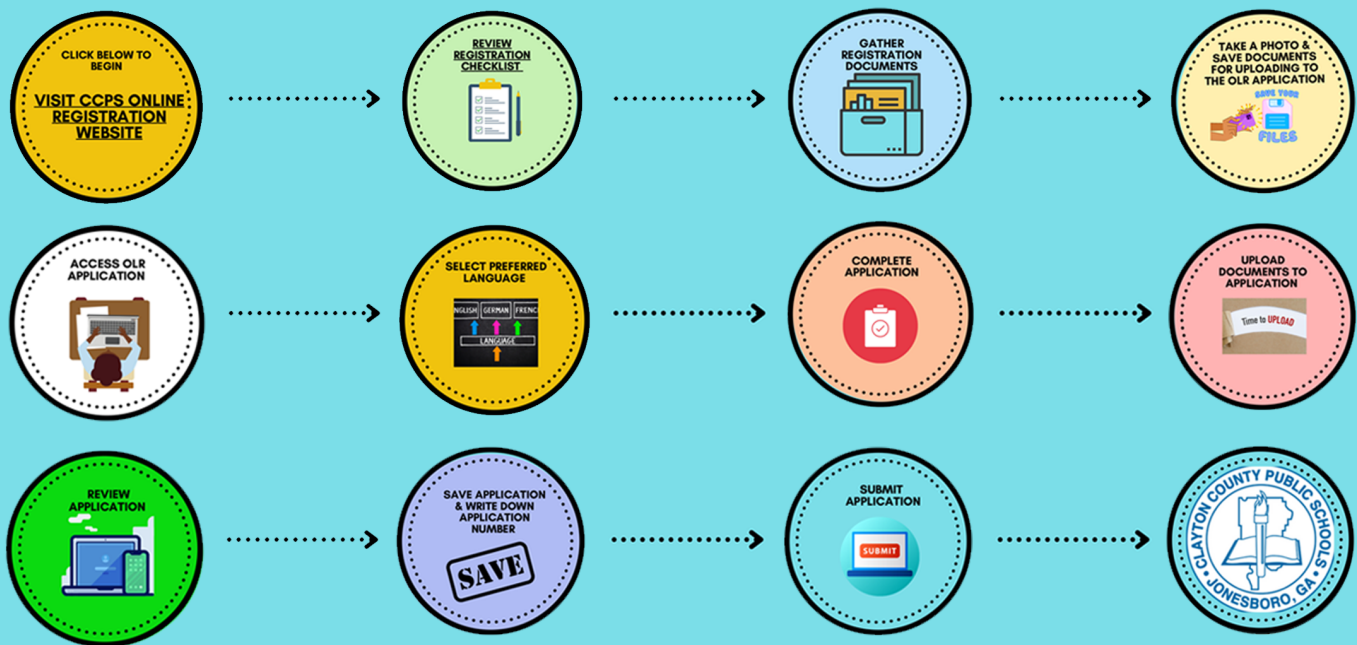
CLICK BELOW TO BEGIN

VISIT CCPS ONLINE REGISTRATION WEBSITE

REVIEW REGISTRATION CHECKLIST

GATHER REGISTRATION DOCUMENTS

TAKE A PHOTO & SAVE DOCUMENTS FOR UPLOADING TO THE OLR APPLICATION

SAVE YOUR FILES

ACCESS OLR APPLICATION

SELECT PREFERRED LANGUAGE

ENGLISH GERMAN FRENCH

LANGUAGE

COMPLETE APPLICATION

UPLOAD DOCUMENTS TO APPLICATION

Time to UPLOAD

REVIEW APPLICATION

SAVE APPLICATION & WRITE DOWN APPLICATION NUMBER

SAVE

SUBMIT APPLICATION

SUBMIT

CLAYTON COUNTY PUBLIC SCHOOLS JONESBORO, GA